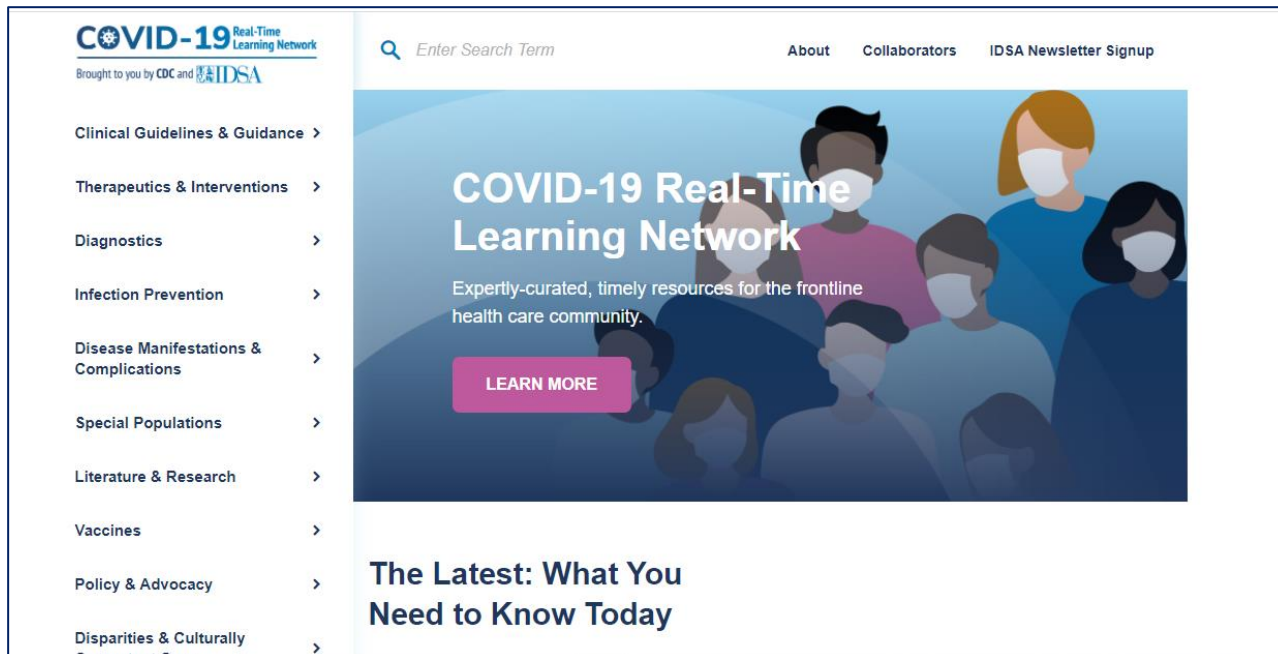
COVID-19 Real-Time Learning Network
Brought to you by CDC and IDSA

Clinical Guidelines & Guidance >

Therapeutics & Interventions >

Diagnostics >

Infection Prevention >

Disease Manifestations & Complications >

Special Populations >

Literature & Research >

Vaccines >

Policy & Advocacy >

Disparities & Culturally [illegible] >

Enter Search Term

About Collaborators IDSA Newsletter Signup

COVID-19 Real-Time Learning Network

Expertly-curated, timely resources for the frontline health care community.

LEARN MORE

The Latest: What You Need to Know Today